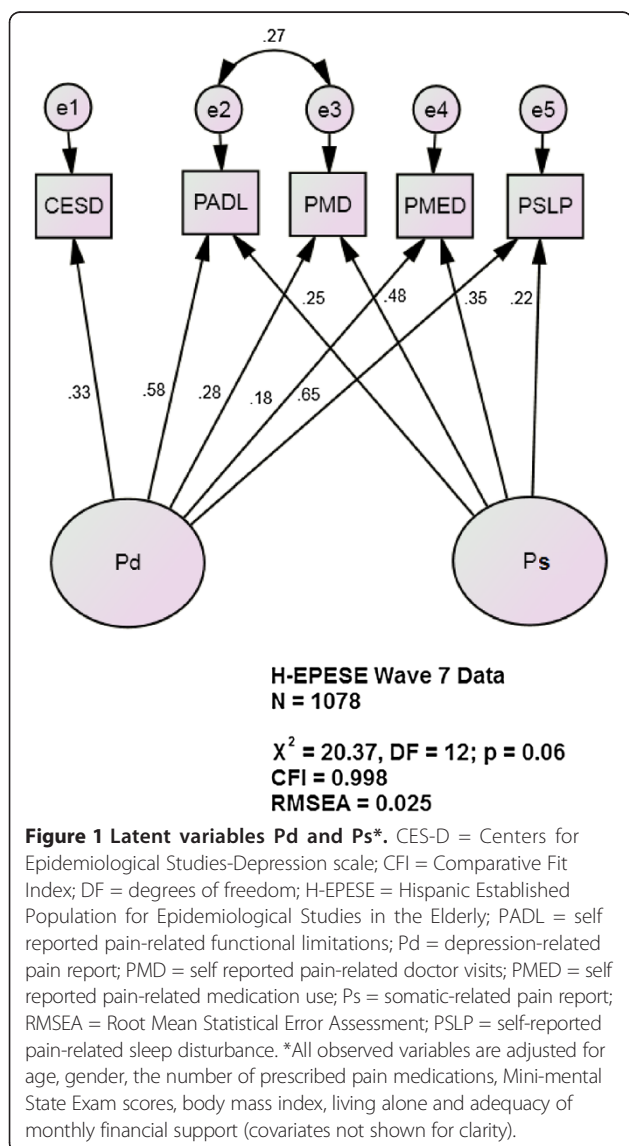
.27

e1

e2

e3

e4

e5

CESD

PADL

PMD

PMED

PSLP

.25

.48

.35

.22

.33

.58

.28

.18

.65

Pd

Ps

H-EPESE Wave 7 Data
N = 1078

$X^2$ = 20.37, DF = 12; p = 0.06
CFI = 0.998
RMSEA = 0.025

**Figure 1 Latent variables Pd and Ps\*.** CES-D = Centers for Epidemiological Studies-Depression scale; CFI = Comparative Fit Index; DF = degrees of freedom; H-EPESE = Hispanic Established Population for Epidemiological Studies in the Elderly; PADL = self reported pain-related functional limitations; Pd = depression-related pain report; PMD = self reported pain-related doctor visits; PMED = self reported pain-related medication use; Ps = somatic-related pain report; RMSEA = Root Mean Statistical Error Assessment; PSLP = self-reported pain-related sleep disturbance. \*All observed variables are adjusted for age, gender, the number of prescribed pain medications, Mini-mental State Exam scores, body mass index, living alone and adequacy of monthly financial support (covariates not shown for clarity).